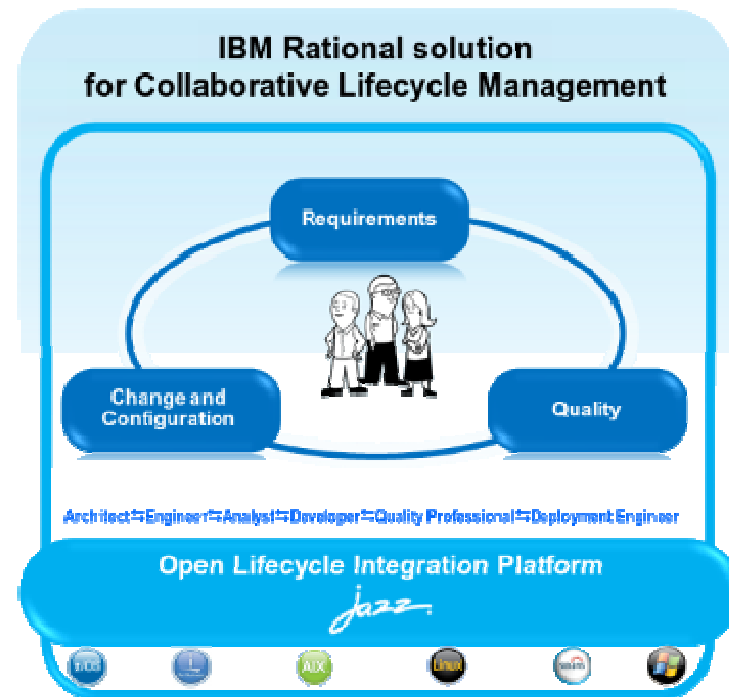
IBM Rational solution for Collaborative Lifecycle Management

Requirements

Change and Configuration

Quality

Architect⇆Engineer⇆Analyst⇆Developer⇆Quality Professional⇆Deployment Engineer

Open Lifecycle Integration Platform

jazz

AIX

Linux